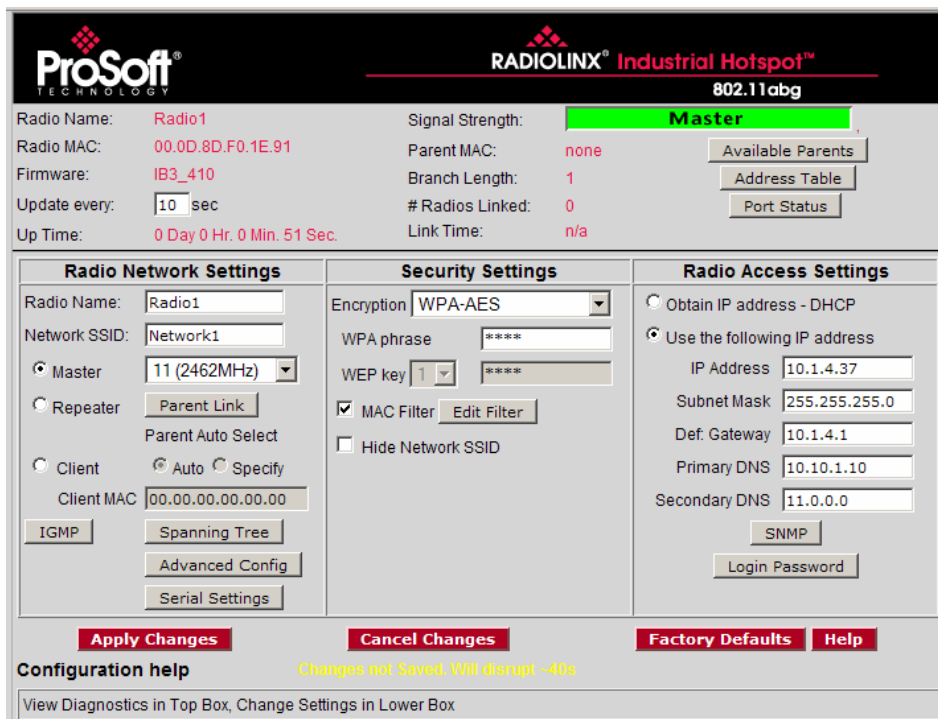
ProSoft® TECHNOLOGY

RADIOLINX® Industrial Hotspot™
802.11abg

Radio Name: Radio1
Radio MAC: 00.0D.8D.F0.1E.91
Firmware: IB3_410
Update every: 10 sec
Up Time: 0 Day 0 Hr. 0 Min. 51 Sec.

Signal Strength: Master
Parent MAC: none
Branch Length: 1
# Radios Linked: 0
Link Time: n/a

Available Parents
Address Table
Port Status

| Radio Network Settings | Security Settings | Radio Access Settings |
|---|---|---|
| Radio Name: Radio1 | Encryption WPA-AES | Obtain IP address - DHCP |
| Network SSID: Network1 | WPA phrase **** | Use the following IP address |
| Master 11 (2462MHz) | WEP key 1 **** | IP Address 10.1.4.37 |
| Repeater Parent Link | MAC Filter Edit Filter | Subnet Mask 255.255.255.0 |
| Parent Auto Select | Hide Network SSID | Def. Gateway 10.1.4.1 |
| Client Auto Specify | | Primary DNS 10.10.1.10 |
| Client MAC 00.00.00.00.00.00 | | Secondary DNS 11.0.0.0 |
| IGMP Spanning Tree | | SNMP |
| Advanced Config | | Login Password |
| Serial Settings | | |

Apply Changes
Cancel Changes
Factory Defaults
Help

Configuration help
Changes not Saved. Will disrupt ~40s

View Diagnostics in Top Box, Change Settings in Lower Box